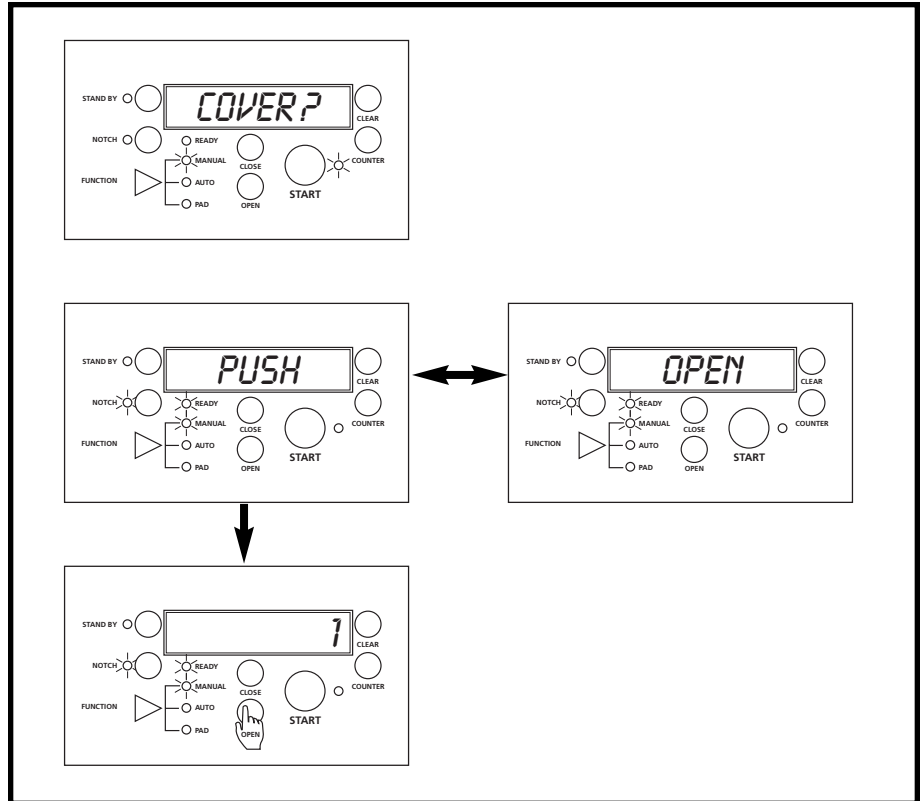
STAND BY
COVER?
CLEAR
NOTCH
READY
MANUAL
CLOSE
COUNTER
FUNCTION
AUTO
START
PAD
OPEN

STAND BY
PUSH
CLEAR
NOTCH
READY
MANUAL
CLOSE
COUNTER
FUNCTION
AUTO
START
PAD
OPEN

STAND BY
OPEN
CLEAR
NOTCH
READY
MANUAL
CLOSE
COUNTER
FUNCTION
AUTO
START
PAD
OPEN

STAND BY
1
CLEAR
NOTCH
READY
MANUAL
CLOSE
COUNTER
FUNCTION
AUTO
START
PAD
OPEN